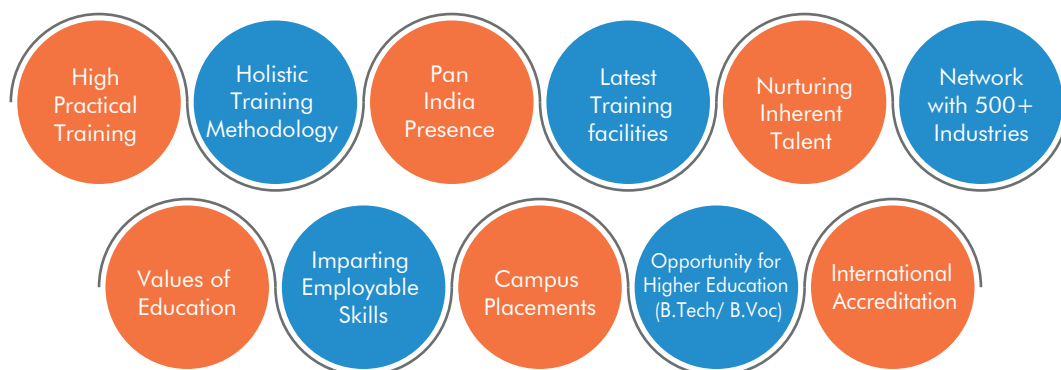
High Practical Training

Holistic Training Methodology

Pan India Presence

Latest Training facilities

Nurturing Inherent Talent

Network with 500+ Industries

Values of Education

Imparting Employable Skills

Campus Placements

Opportunity for Higher Education (B.Tech/ B.Voc)

International Accreditation